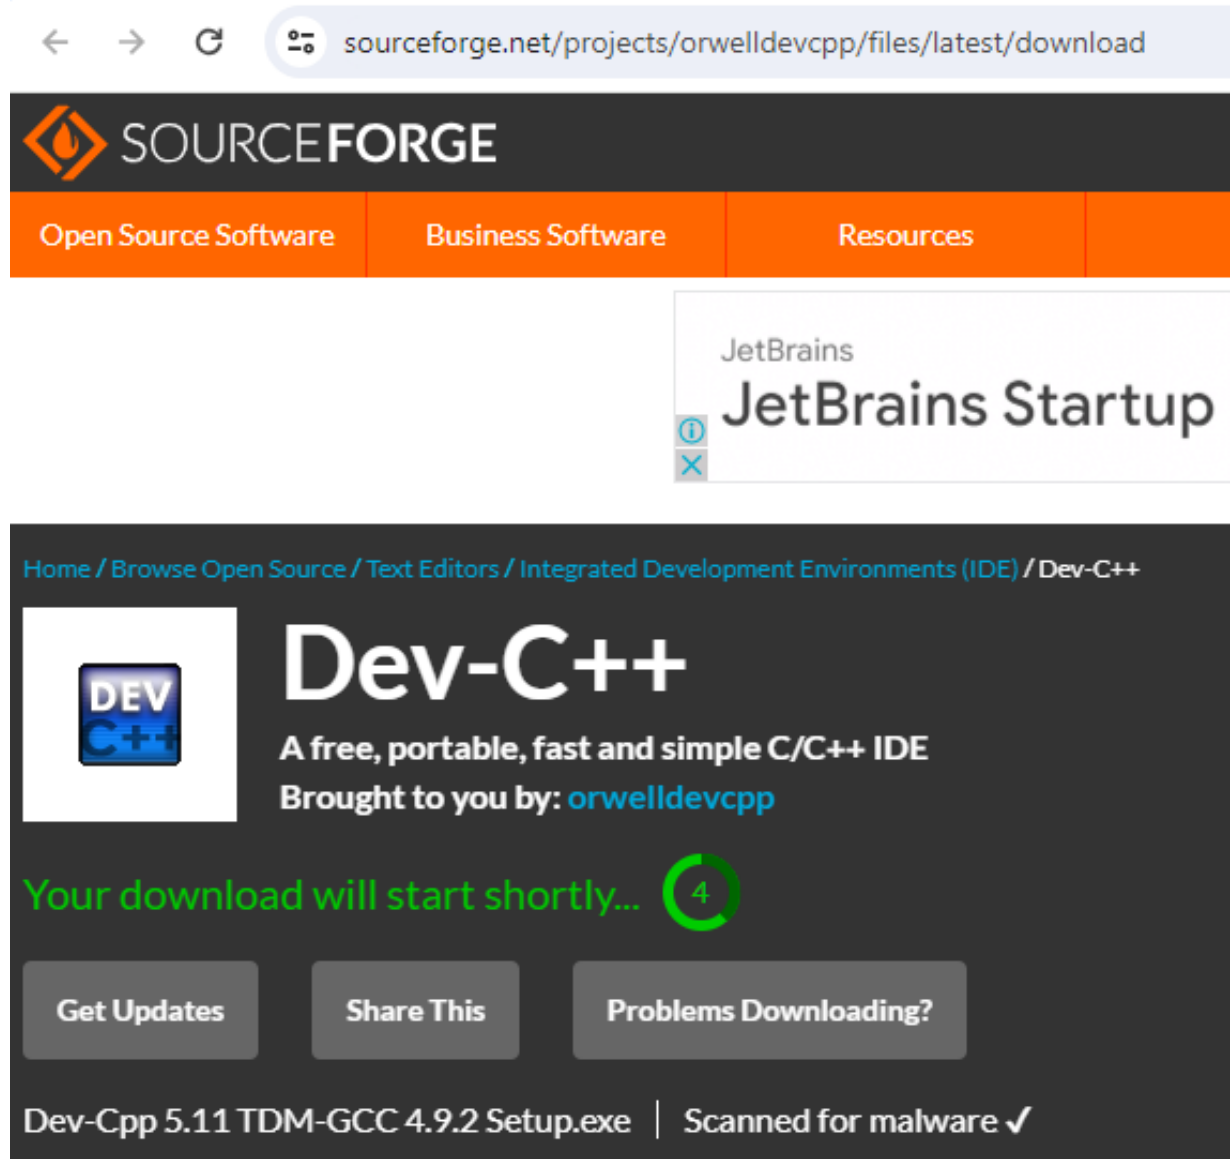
sourceforge.net/projects/orwelldevcpp/files/latest/download

SOURCEFORGE

Open Source Software | Business Software | Resources

JetBrains
JetBrains Startup

Home / Browse Open Source / Text Editors / Integrated Development Environments (IDE) / Dev-C++

DEV C++

Dev-C++

A free, portable, fast and simple C/C++ IDE
Brought to you by: orwelldevcpp

Your download will start shortly... 4

Get Updates

Share This

Problems Downloading?

Dev-Cpp 5.11 TDM-GCC 4.9.2 Setup.exe | Scanned for malware ✓